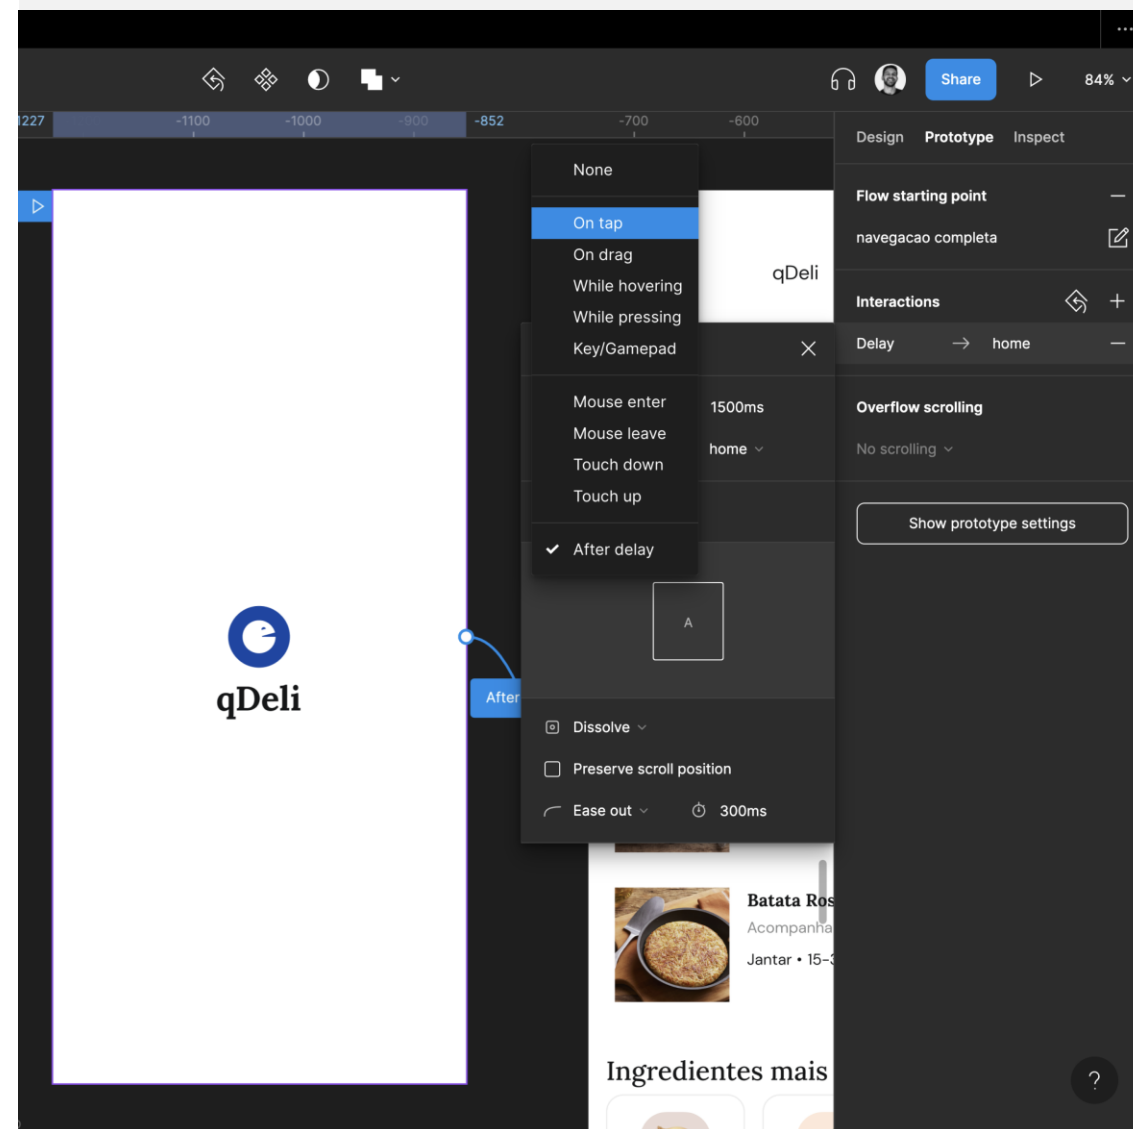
Share

84%

1227 -1100 -1000 -900 -852 -700 -600

Design Prototype Inspect

Flow starting point

navegacao completa

Interactions

Delay → home

Overflow scrolling

No scrolling

Show prototype settings

None

On tap
On drag
While hovering
While pressing
Key/Gamepad

Mouse enter
Mouse leave
Touch down
Touch up

After delay

1500ms

home

A

Dissolve

Preserve scroll position

Ease out 300ms

qDeli

qDeli

After

Batata Ros
Acompanha
Jantar • 15-

Ingredientes mais

?